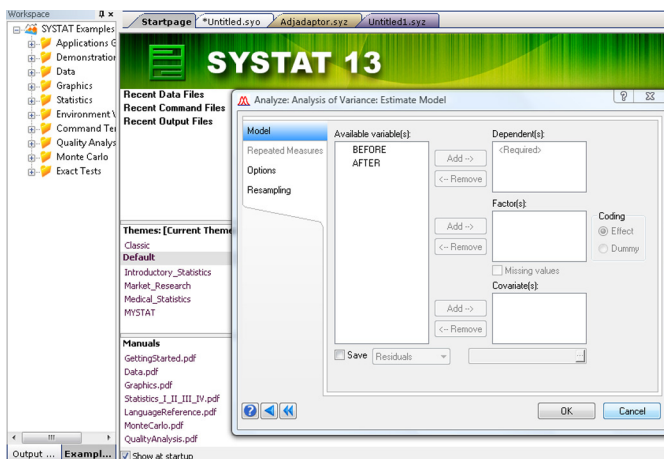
Workspace
SYSTAT Examples
Applications G
Demonstration
Data
Graphics
Statistics
Environment V
Command Ter
Quality Analys
Monte Carlo
Exact Tests

Output ... Exampl...

Startpage *Untitled.syo Adjadaptor.syz Untitled1.syz

SYSTAT 13

Recent Data Files
Recent Command Files
Recent Output Files

Themes: [Current Theme
Classic
Default
Introductory_Statistics
Market_Research
Medical_Statistics
MYSTAT

Manuals
GettingStarted.pdf
Data.pdf
Graphics.pdf
Statistics_I_II_III_IV.pdf
LanguageReference.pdf
MonteCarlo.pdf
QualityAnalysis.pdf

Show at startup

Analyze: Analysis of Variance: Estimate Model

Model
Repeated Measures
Options
Resampling

Available variable(s):
BEFORE
AFTER

Add -->
<-- Remove

Dependent(s):
<Required>

Add -->
<-- Remove

Factor(s):

Coding
Effect
Dummy

Missing values

Add -->
<-- Remove

Covariate(s):

Save Residuals

OK Cancel